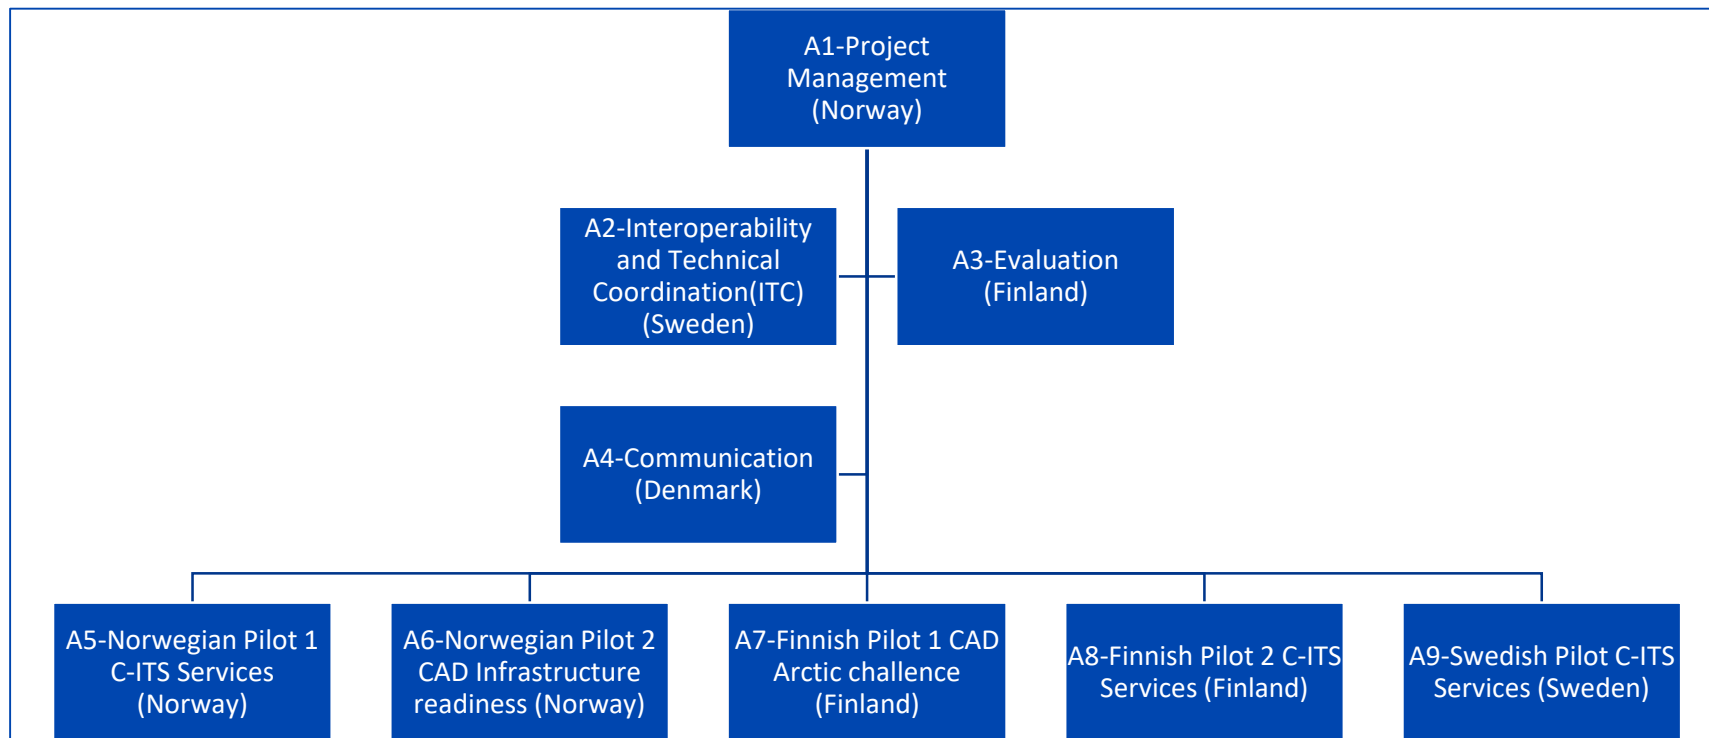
A1-Project Management (Norway)

A2-Interoperability and Technical Coordination(ITC) (Sweden)

A3-Evaluation (Finland)

A4-Communication (Denmark)

A5-Norwegian Pilot 1 C-ITS Services (Norway)

A6-Norwegian Pilot 2 CAD Infrastructure readiness (Norway)

A7-Finnish Pilot 1 CAD Arctic challence (Finland)

A8-Finnish Pilot 2 C-ITS Services (Finland)

A9-Swedish Pilot C-ITS Services (Sweden)